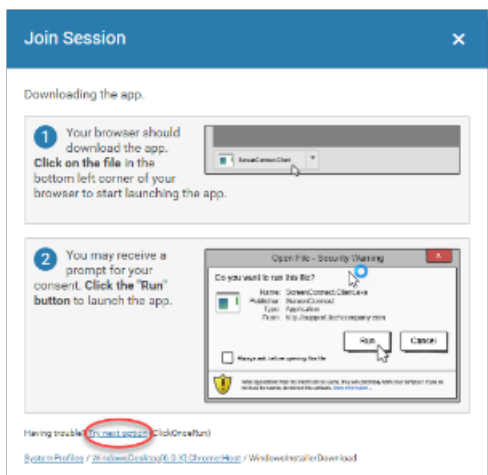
Join Session

×

Downloading the app.

1 Your browser should download the app. Click on the file in the bottom left corner of your browser to start launching the app.

ScreenConnect.Client

2 You may receive a prompt for your consent. Click the "Run" button to launch the app.

Open File - Security Warning

Do you want to run this file?

Name: ScreenConnect.Client.exe
Publisher: ScreenConnect
Type: Application
From: http://support.techcompany.com

Run Cancel

Always ask before opening this file

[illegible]

Having trouble? Try next option (ClickOnceRun)

System Profiles / WindowsDesktop[6.3.X]ChromeHost / WindowsInstallerDownload